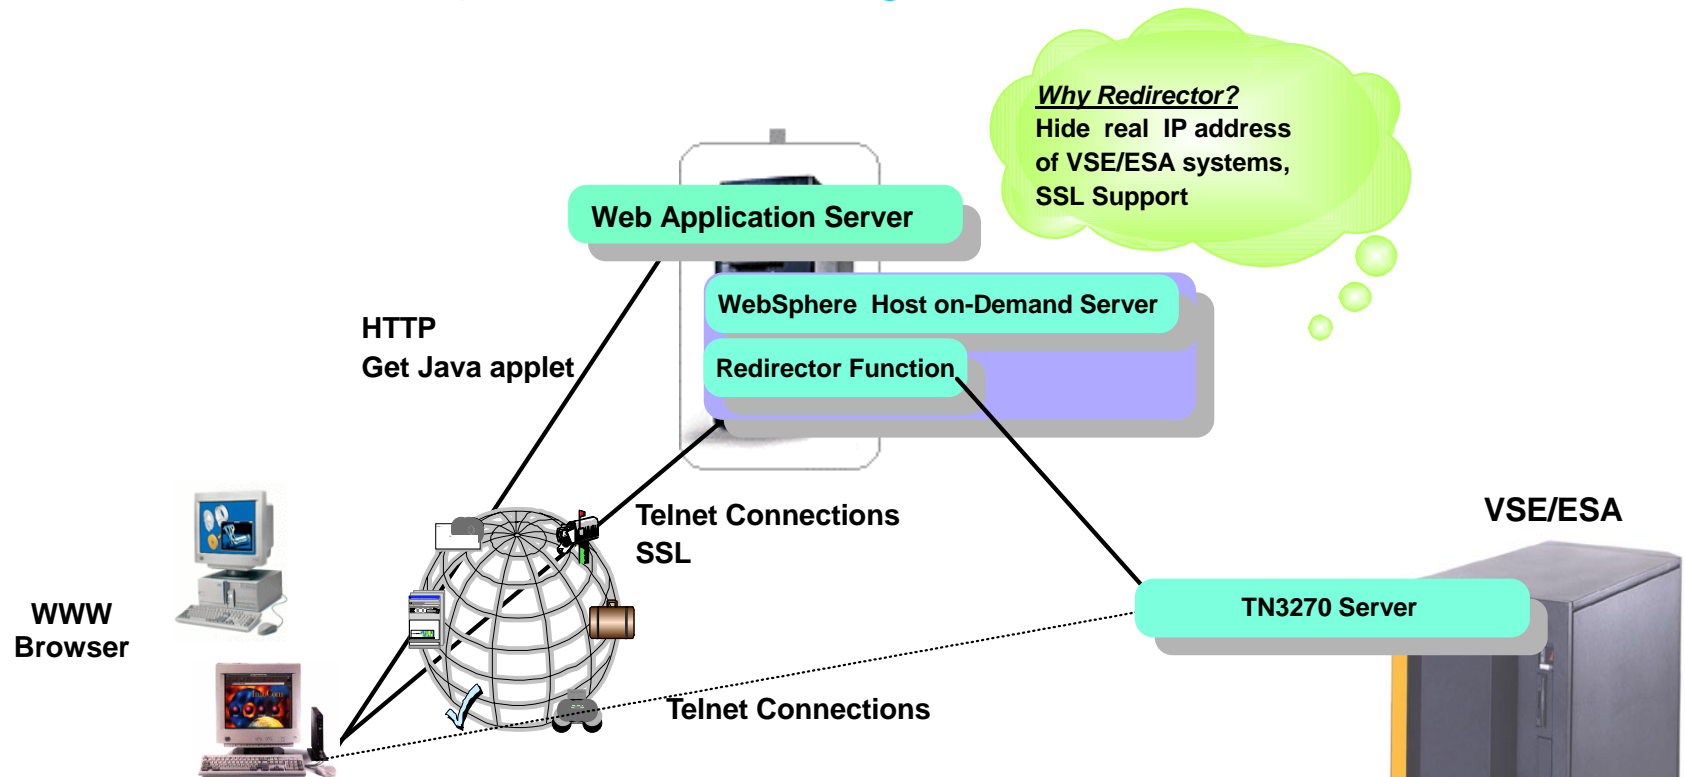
Why Redirector?
Hide real IP address of VSE/ESA systems, SSL Support

Web Application Server

WebSphere Host on-Demand Server

Redirector Function

HTTP
Get Java applet

Telnet Connections
SSL

VSE/ESA

WWW
Browser

TN3270 Server

Telnet Connections